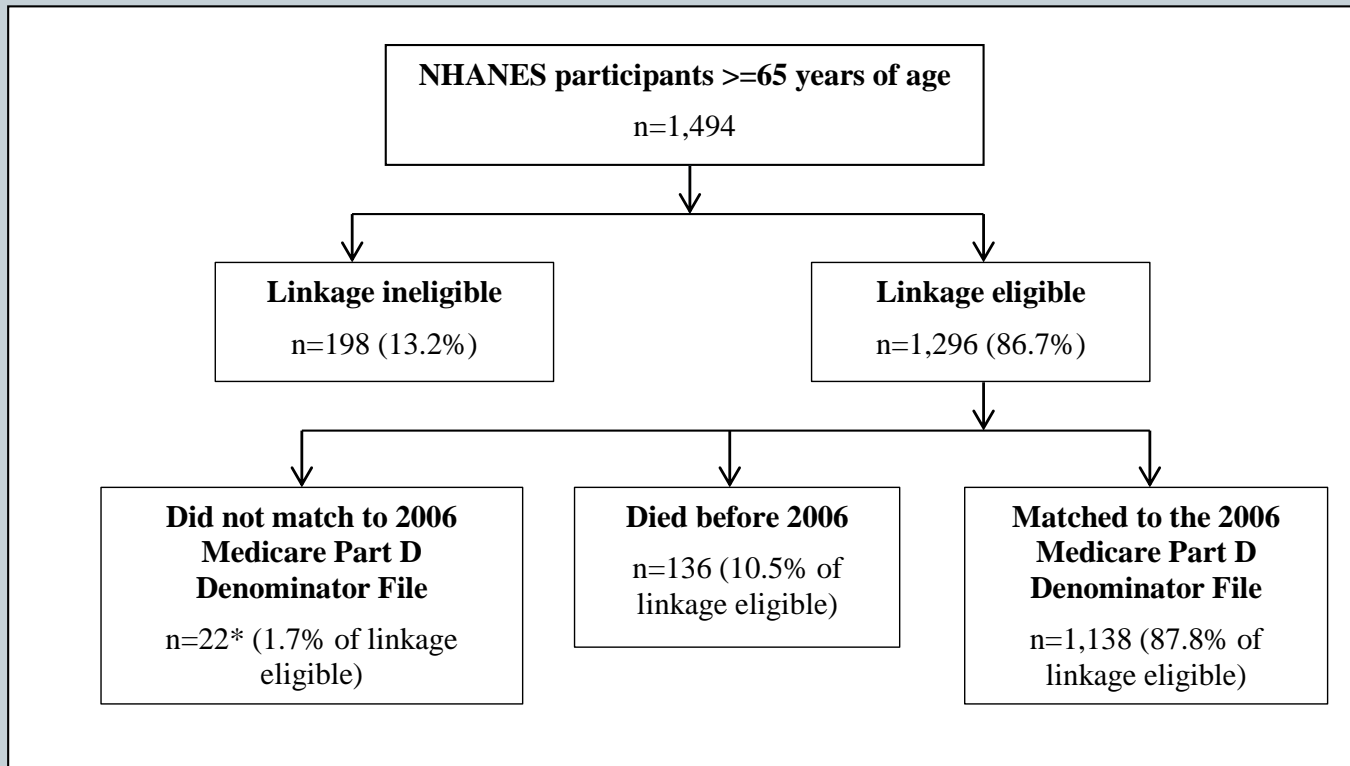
**NHANES participants >=65 years of age**

n=1,494

**Linkage ineligible**

n=198 (13.2%)

**Linkage eligible**

n=1,296 (86.7%)

**Did not match to 2006 Medicare Part D Denominator File**

n=22* (1.7% of linkage eligible)

**Died before 2006**

n=136 (10.5% of linkage eligible)

**Matched to the 2006 Medicare Part D Denominator File**

n=1,138 (87.8% of linkage eligible)